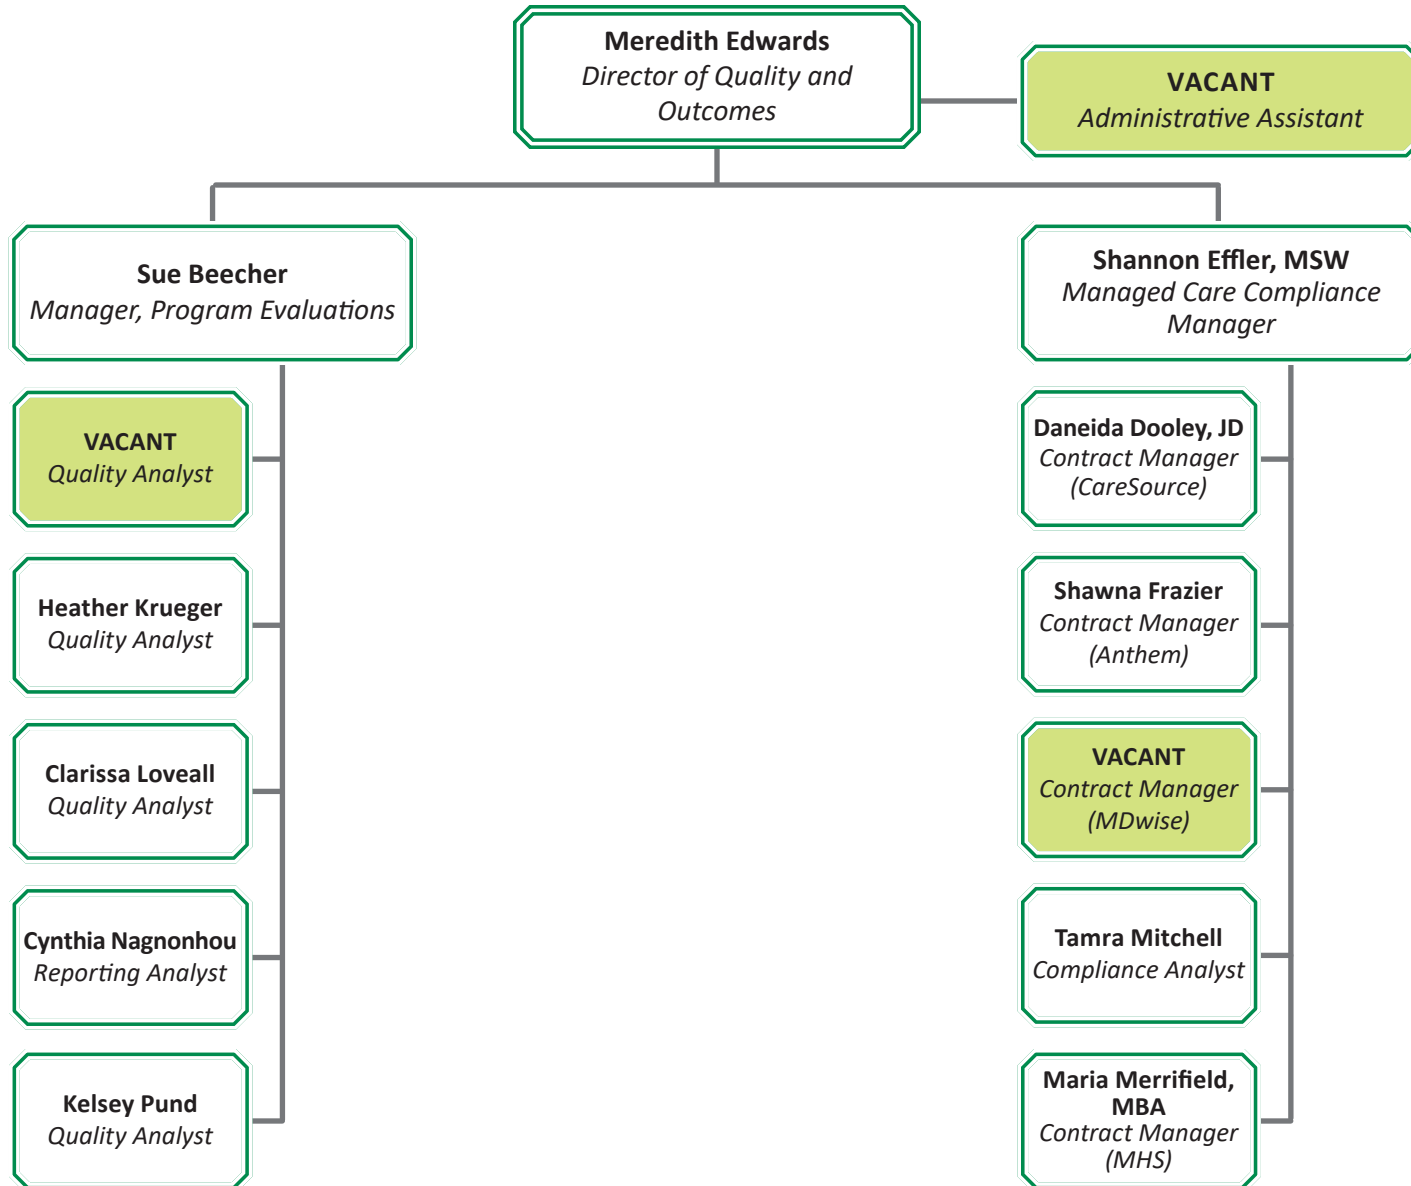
**Meredith Edwards**
*Director of Quality and Outcomes*

**VACANT**
*Administrative Assistant*

**Sue Beecher**
*Manager, Program Evaluations*

**VACANT**
*Quality Analyst*

**Heather Krueger**
*Quality Analyst*

**Clarissa Loveall**
*Quality Analyst*

**Cynthia Nagnonhou**
*Reporting Analyst*

**Kelsey Pund**
*Quality Analyst*

**Shannon Effler, MSW**
*Managed Care Compliance Manager*

**Daneida Dooley, JD**
*Contract Manager (CareSource)*

**Shawna Frazier**
*Contract Manager (Anthem)*

**VACANT**
*Contract Manager (MDwise)*

**Tamra Mitchell**
*Compliance Analyst*

**Maria Merrifield, MBA**
*Contract Manager (MHS)*